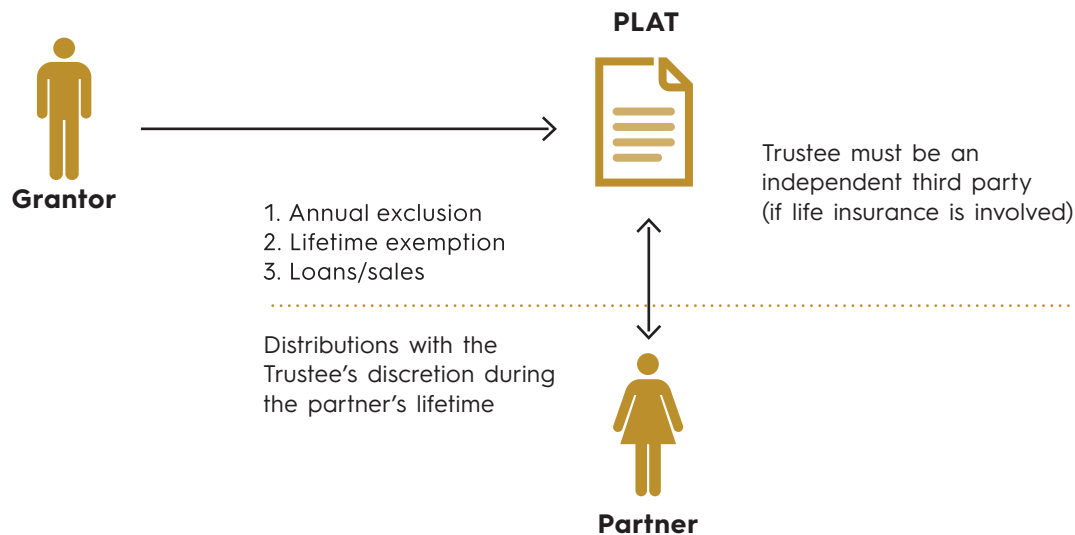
PLAT

Grantor

1. Annual exclusion
2. Lifetime exemption
3. Loans/sales

Trustee must be an independent third party (if life insurance is involved)

Distributions with the Trustee’s discretion during the partner’s lifetime

Partner